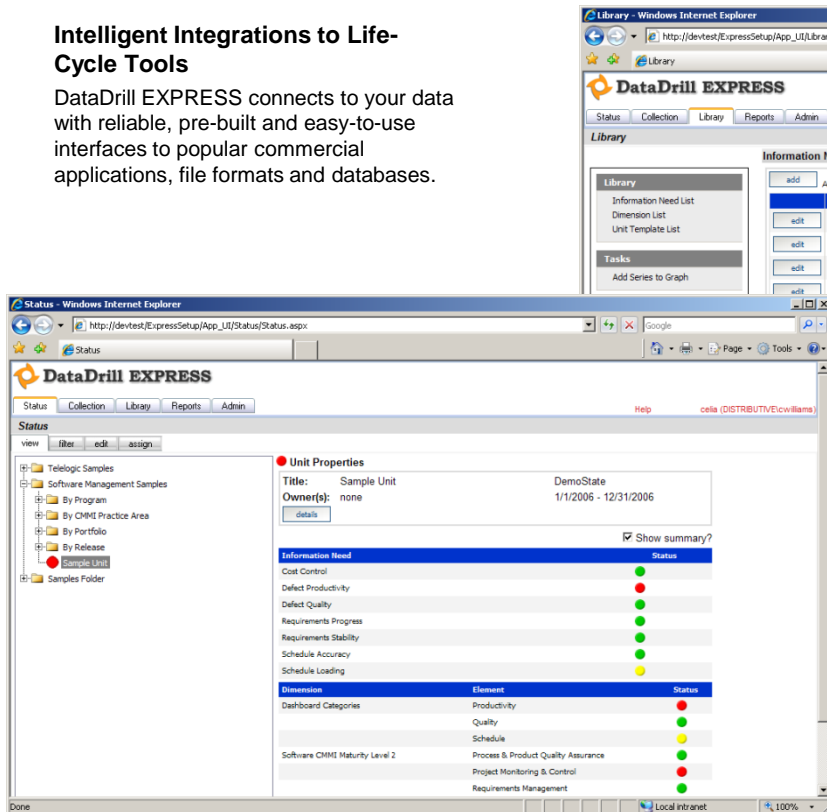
Intelligent Integrations to Life-Cycle Tools

DataDrill EXPRESS connects to your data with reliable, pre-built and easy-to-use interfaces to popular commercial applications, file formats and databases.

Library - Windows Internet Explorer
http://devtest/ExpressSetup/App_UI/Librar
Library
DataDrill EXPRESS
Status | Collection | Library | Reports | Admin
Library
Information N
Library
Information Need List
Dimension List
Unit Template List
Tasks
Add Series to Graph
add
edit
edit
edit
edit

Status - Windows Internet Explorer
http://devtest/ExpressSetup/App_UI/Status/Status.aspx
Google
Status
Page ▾ Tools ▾
DataDrill EXPRESS
Status | Collection | Library | Reports | Admin
Help celia (DISTRIBUTIVE\cwilliams)
Status
view | filter | edit | assign

Telelogic Samples
Software Management Samples
By Program
By CMMI Practice Area
By Portfolio
By Release
Sample Unit
Samples Folder

Unit Properties
Title: Sample Unit DemoState
Owner(s): none 1/1/2006 - 12/31/2006
details
Show summary?

| Information Need | Status |
|---|---|
| Cost Control | |
| Defect Productivity | |
| Defect Quality | |
| Requirements Progress | |
| Requirements Stability | |
| Schedule Accuracy | |
| Schedule Loading | |

| Dimension | Element | Status |
|---|---|---|
| Dashboard Categories | Productivity | |
| | Quality | |
| | Schedule | |
| Software CMMI Maturity Level 2 | Process & Product Quality Assurance | |
| | Project Monitoring & Control | |
| | Requirements Management | |

Done
Local intranet
100%